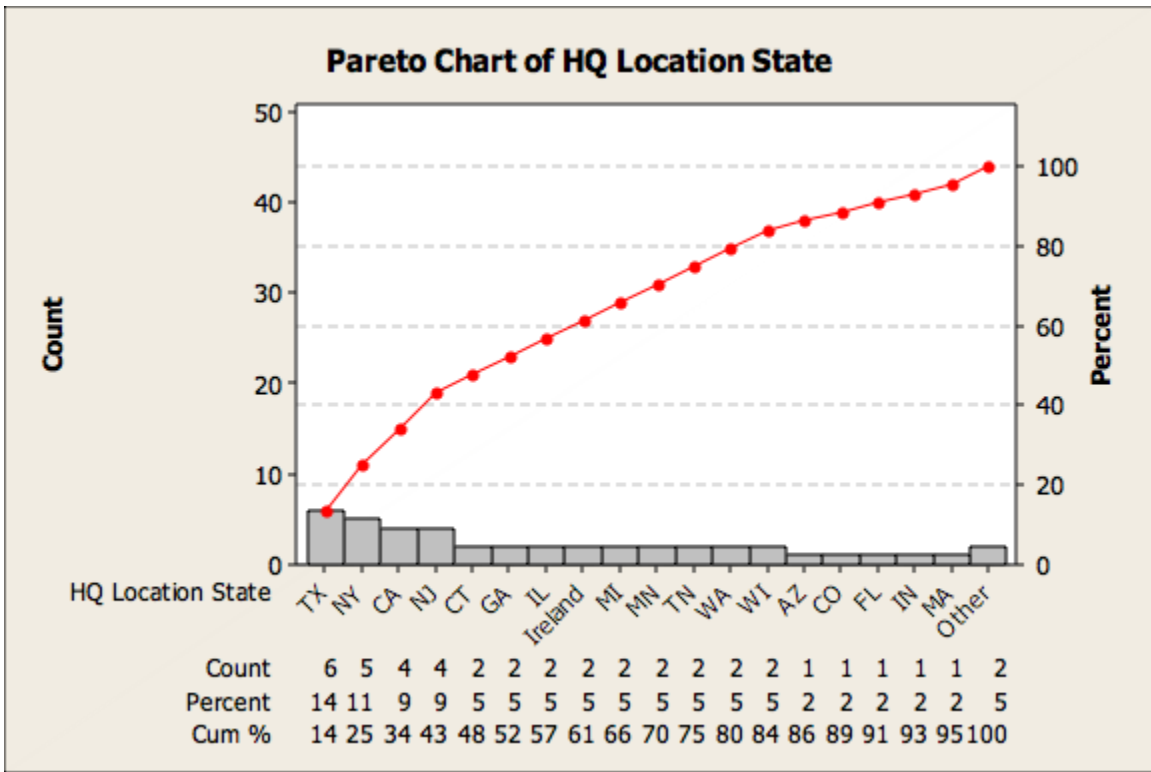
Pareto Chart of HQ Location State

Count

50
40
30
20
10
0

Percent

100
80
60
40
20
0

HQ Location State

| HQ Location State | TX | NY | CA | NJ | CT | GA | IL | Ireland | MI | MN | TN | WA | WI | AZ | CO | FL | IN | MA | Other |
|---|---|---|---|---|---|---|---|---|---|---|---|---|---|---|---|---|---|---|---|
| Count | 6 | 5 | 4 | 4 | 2 | 2 | 2 | 2 | 2 | 2 | 2 | 2 | 2 | 1 | 1 | 1 | 1 | 1 | 2 |
| Percent | 14 | 11 | 9 | 9 | 5 | 5 | 5 | 5 | 5 | 5 | 5 | 5 | 5 | 2 | 2 | 2 | 2 | 2 | 5 |
| Cum % | 14 | 25 | 34 | 43 | 48 | 52 | 57 | 61 | 66 | 70 | 75 | 80 | 84 | 86 | 89 | 91 | 93 | 95 | 100 |